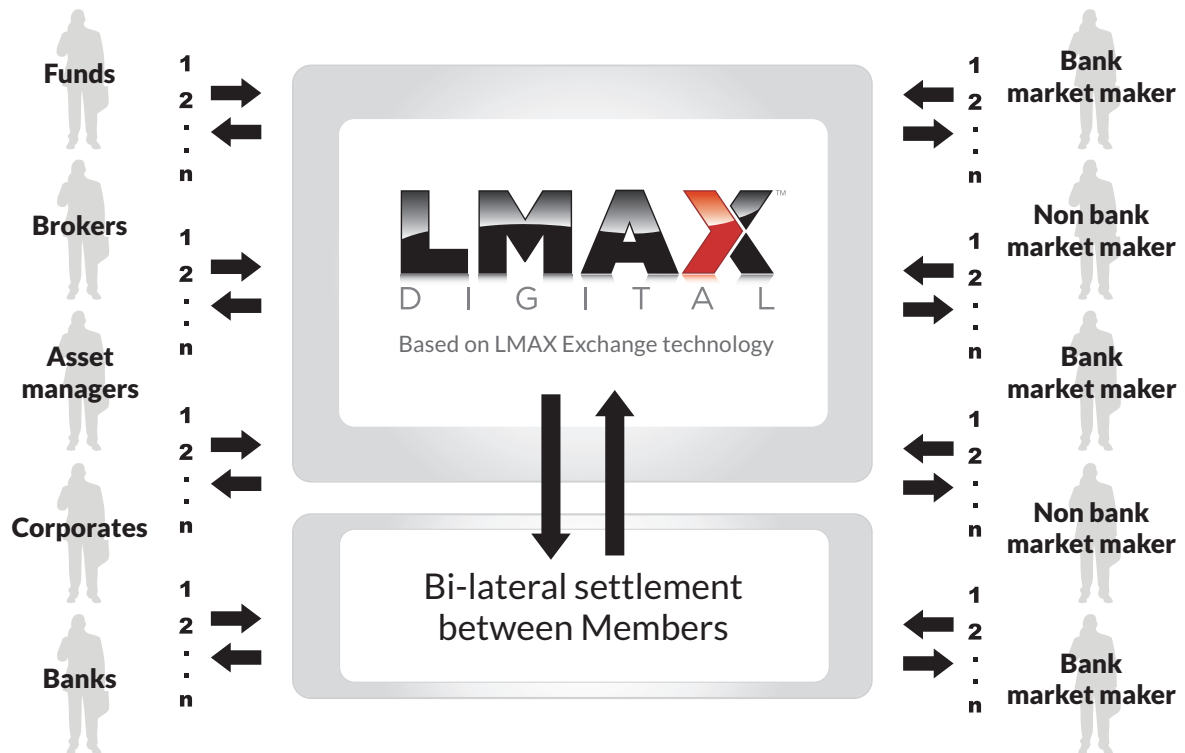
Funds

1
2
.
.
n

Brokers

1
2
.
.
n

Asset managers

1
2
.
.
n

Corporates

1
2
.
.
n

Banks

1
2
.
.
n

LMAX™
DIGITAL
Based on LMAX Exchange technology

Bi-lateral settlement between Members

Bank market maker

1
2
.
.
n

Non bank market maker

1
2
.
.
n

Bank market maker

1
2
.
.
n

Non bank market maker

1
2
.
.
n

Bank market maker

1
2
.
.
n